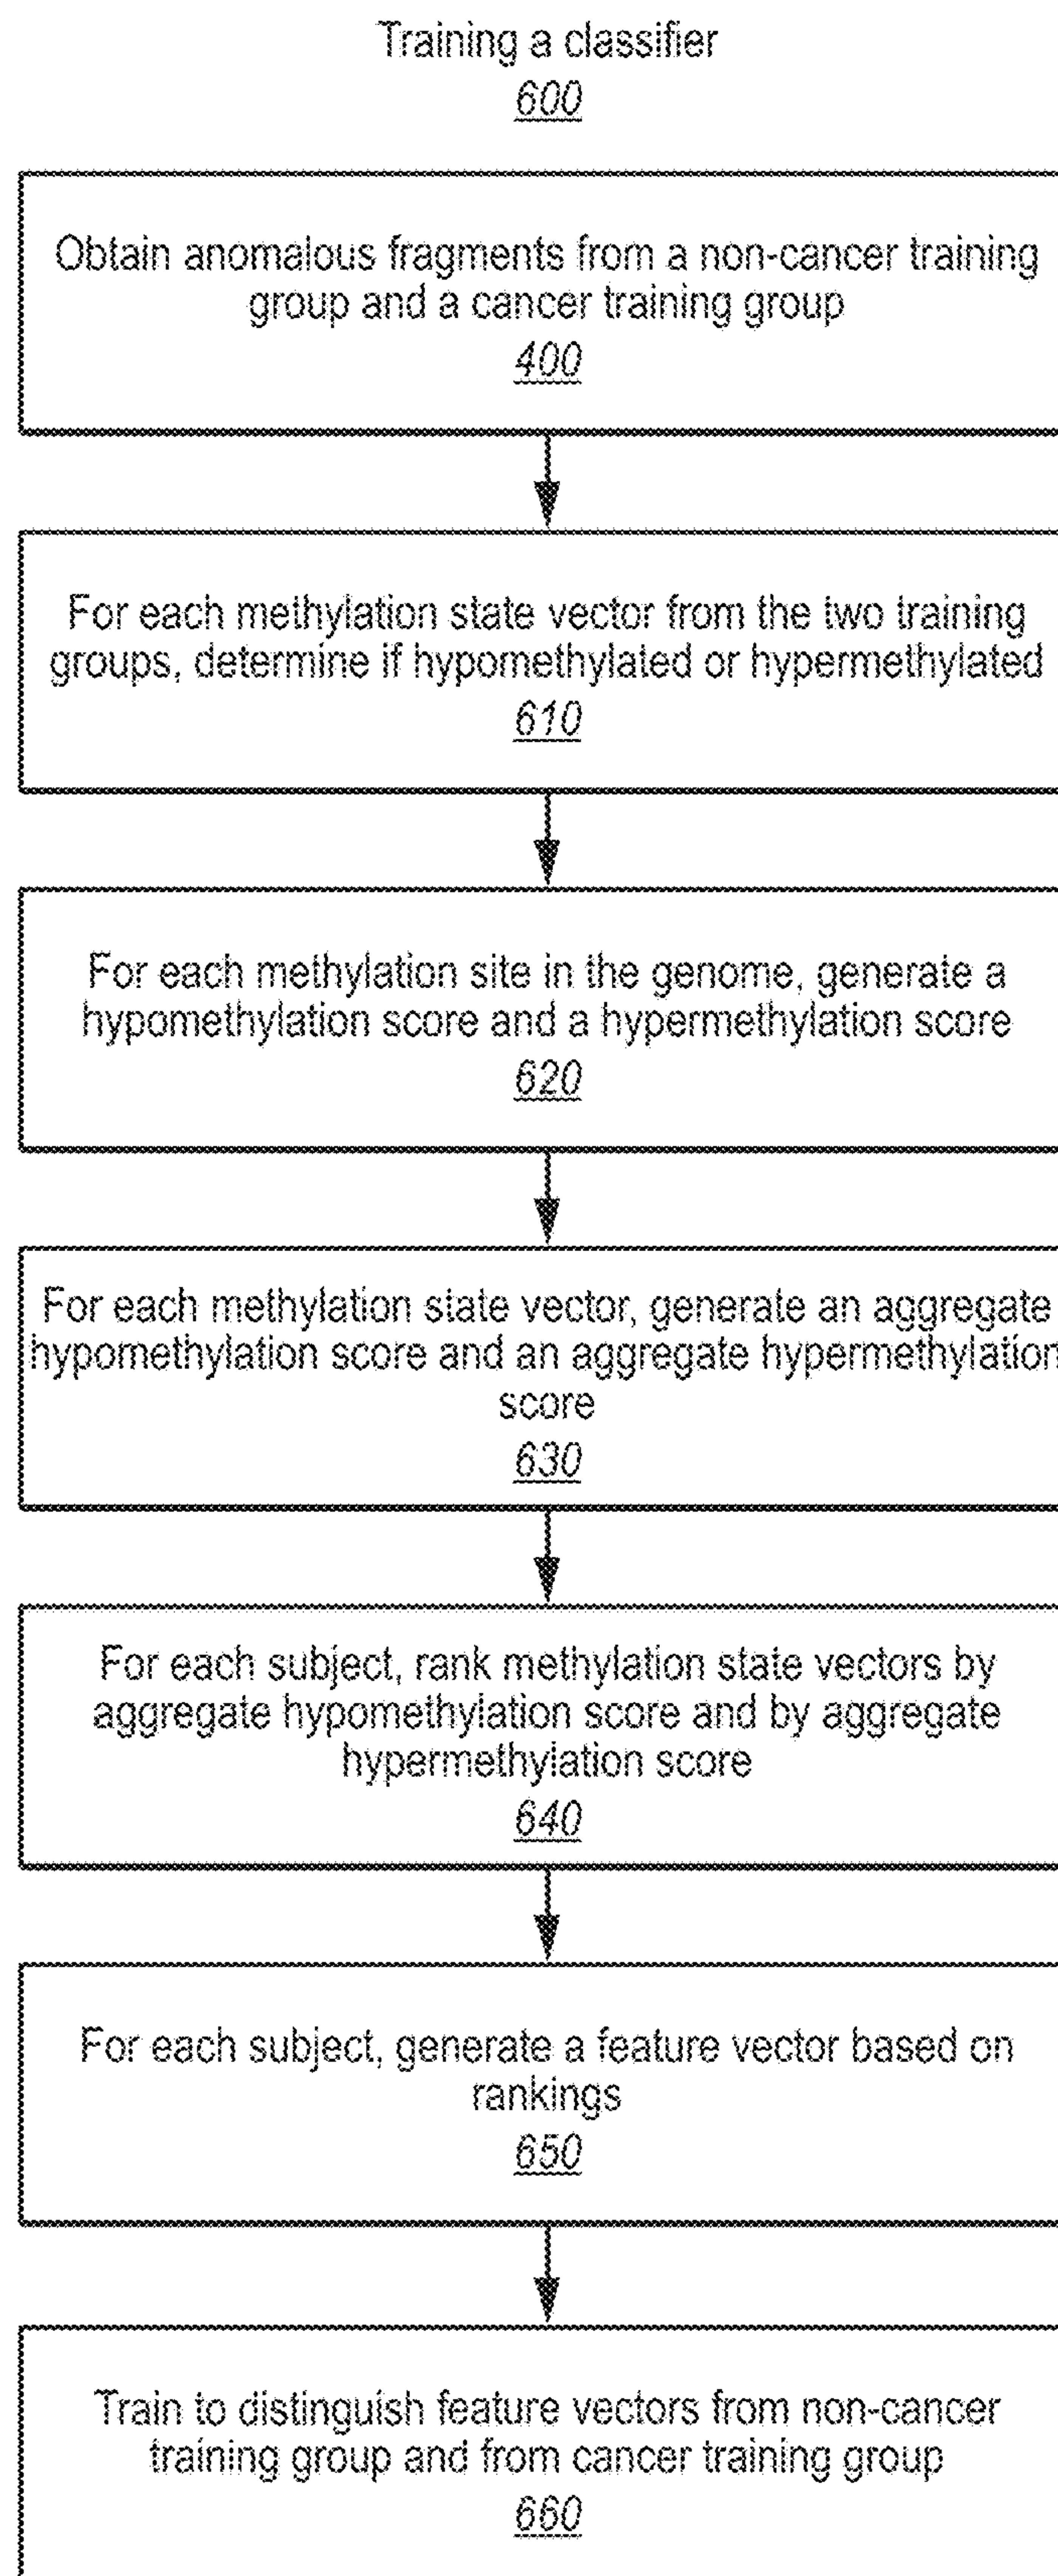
Training a classifier
600

Obtain anomalous fragments from a non-cancer training group and a cancer training group
400

For each methylation state vector from the two training groups, determine if hypomethylated or hypermethylated
610

For each methylation site in the genome, generate a hypomethylation score and a hypermethylation score
620

For each methylation state vector, generate an aggregate hypomethylation score and an aggregate hypermethylation score
630

For each subject, rank methylation state vectors by aggregate hypomethylation score and by aggregate hypermethylation score
640

For each subject, generate a feature vector based on rankings
650

Train to distinguish feature vectors from non-cancer training group and from cancer training group
660